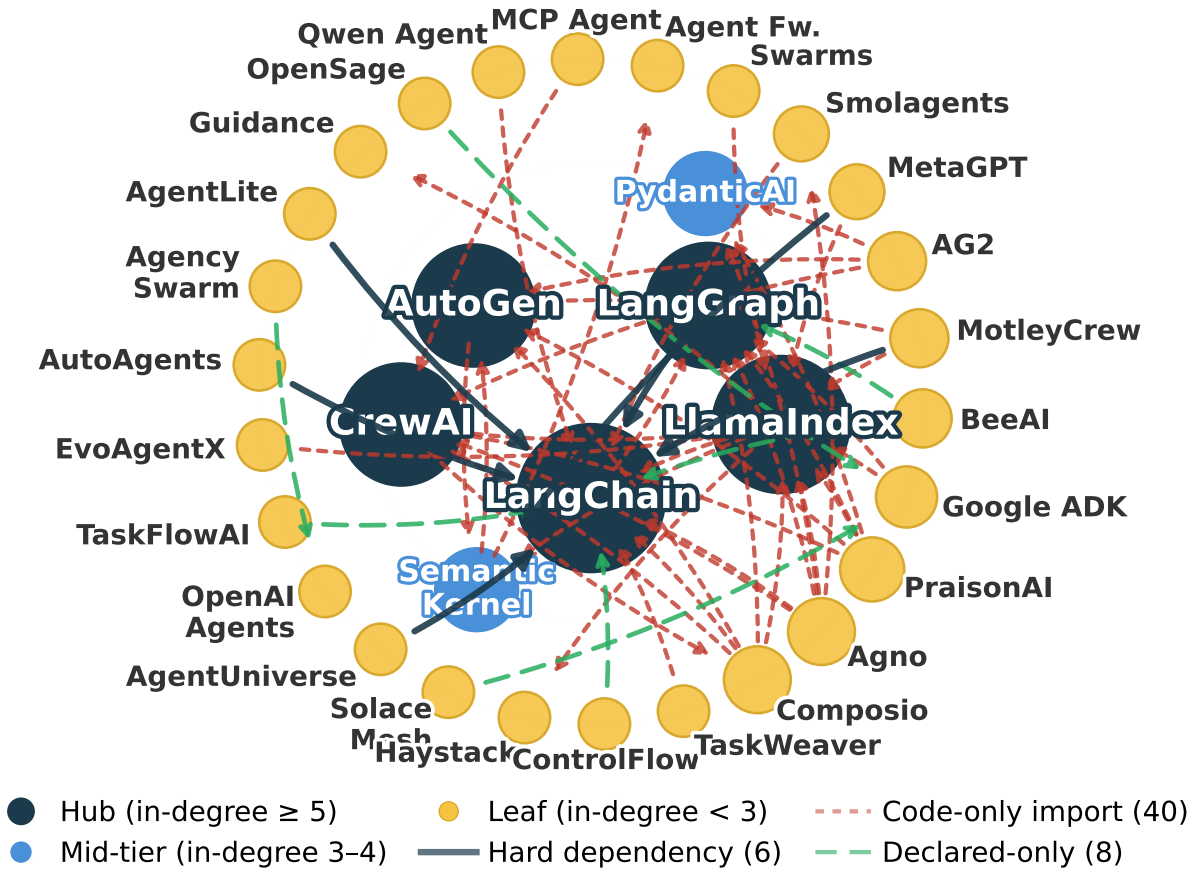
Qwen Agent
MCP Agent
Agent Fw. Swarms
OpenSage
Smolagents
Guidance
MetaGPT
PydanticAI
AgentLite
AG2
Agency Swarm
AutoGen
LangGraph
MotleyCrew
AutoAgents
CrewAI
LlamaIndex
BeeAI
EvoAgentX
LangChain
Google ADK
TaskFlowAI
Semantic Kernel
PraisonAI
OpenAI Agents
Agno
AgentUniverse
Solace Mesh
Composio
Haystack
ControlFlow
TaskWeaver

Hub (in-degree ≥ 5)
Leaf (in-degree < 3)
Code-only import (40)
Mid-tier (in-degree 3–4)
Hard dependency (6)
Declared-only (8)